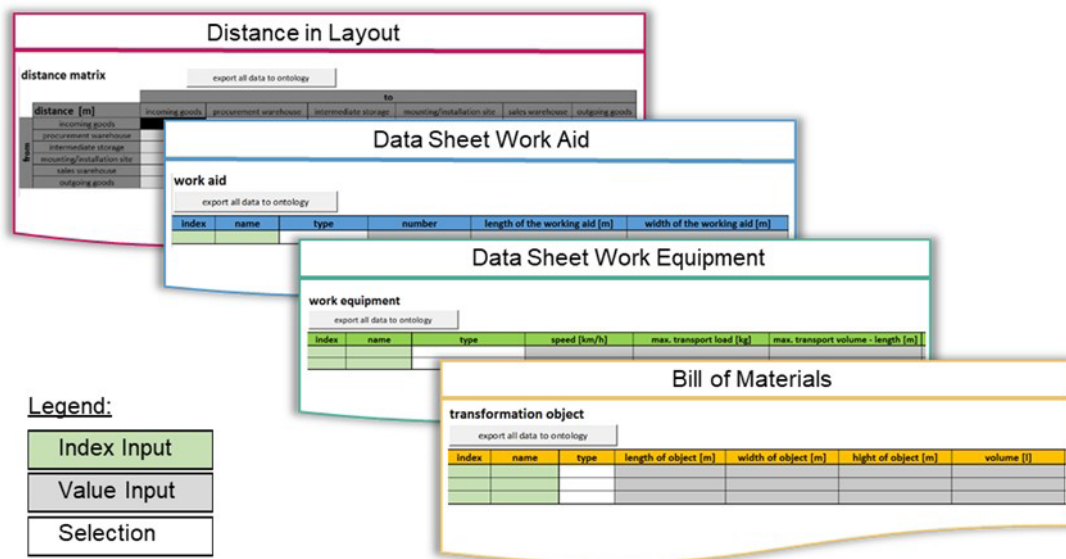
Distance in Layout

distance matrix

export all data to ontology

| distance [m] | | to | | | | | |
|---|---|---|---|---|---|---|---|
| | | incoming goods | procurement warehouse | intermediate storage | mounting/installation site | sales warehouse | outgoing goods |
| from | incoming goods | | | | | | |
| | procurement warehouse | | | | | | |
| | intermediate storage | | | | | | |
| | mounting/installation site | | | | | | |
| | sales warehouse | | | | | | |
| | outgoing goods | | | | | | |

Data Sheet Work Aid

work aid

export all data to ontology

| index | name | type | number | length of the working aid [m] | width of the working aid [m] |
|---|---|---|---|---|---|

Data Sheet Work Equipment

work equipment

export all data to ontology

| index | name | type | speed [km/h] | max. transport load [kg] | max. transport volume - length [m] |
|---|---|---|---|---|---|

Bill of Materials

transformation object

export all data to ontology

| index | name | type | length of object [m] | width of object [m] | hight of object [m] | volume [l] |
|---|---|---|---|---|---|---|

Legend:

Index Input

Value Input

Selection